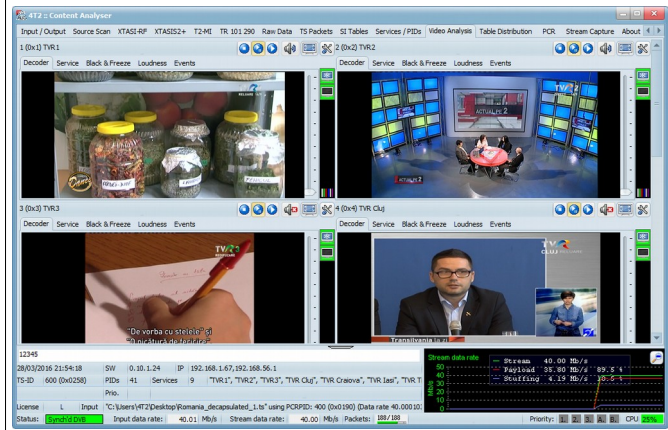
4T2 :: Content Analyser

Input / Output | Source Scan | XTASI-RF | XTASIS2+ | T2-MI | TR 101 290 | Raw Data | TS Packets | SI Tables | Services / PIDs | Video Analysis | Table Distribution | PCR | Stream Capture | About

1 (0x1) TVR1
Decoder | Service | Black & Freeze | Loudness | Events

2 (0x2) TVR2
Decoder | Service | Black & Freeze | Loudness | Events

ACTUALITĂȚI 2

3 (0x3) TVR3
Decoder | Service | Black & Freeze | Loudness | Events

TVR 3

"De vorba cu stelele" și
"O picătură de fericire"

4 (0x4) TVR Cluj
Decoder | Service | Black & Freeze | Loudness | Events

TVR CLUJ

Transilvania la

12345

| 28/03/2016 21:54:18 | SW | 0.10.1.24 | IP | 192.168.1.67, 192.168.56.1 |
|---|---|---|---|---|
| TS-ID 600 (0x0258) | PIDs 41 | Services 9 | "TVR1", "TVR2", "TVR3", "TVR Cluj", "TVR Craiova", "TVR Iasi", "TVR T | |
| | Prio. | | | |

License L Input "C:\Users\4T2\Desktop\Romania_decapsulated_1.ts" Using PCRPID: 400 (0x0190) (Data rate 40.00010:

Status: Synch'd DVB Input data rate: 40.01 Mb/s Stream data rate: 40.00 Mb/s Packets: 188/188

Stream data rate
Stream 40.00 Mb/s
Payload 35.80 Mb/s 89.5 %
Stuffing 4.19 Mb/s 10.5 %
50
40
30
20
10
0
Mb/s

Priority: 1 2 3 4 5 CPU 25%